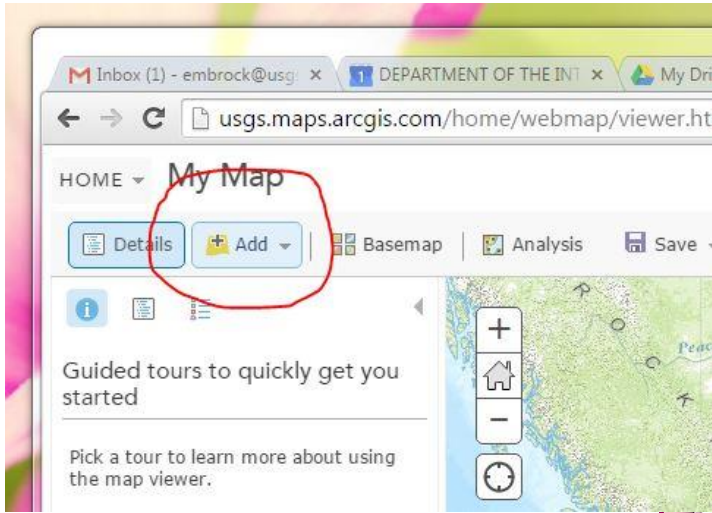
M Inbox (1) - embrock@usg ×
DEPARTMENT OF THE INT ×
My Dri

usgs.maps.arcgis.com/home/webmap/viewer.ht

HOME ▾ My Map

Details
Add ▾
Basemap
Analysis
Save

Guided tours to quickly get you started

Pick a tour to learn more about using the map viewer.

+
−
R O C K
Peac